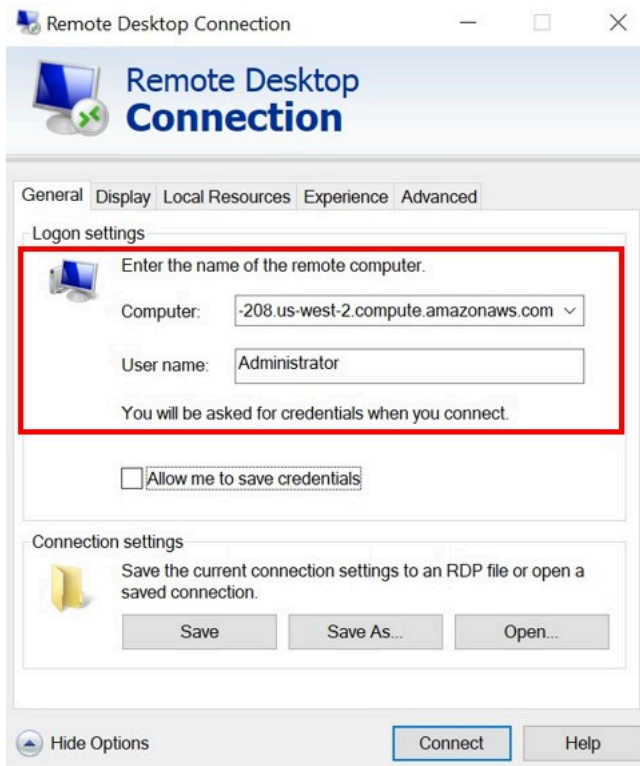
Remote Desktop Connection

Remote Desktop
Connection

General | Display | Local Resources | Experience | Advanced

Logon settings

Enter the name of the remote computer.

Computer: -208.us-west-2.compute.amazonaws.com

User name: Administrator

You will be asked for credentials when you connect.

Allow me to save credentials

Connection settings

Save the current connection settings to an RDP file or open a saved connection.

Save | Save As... | Open...

Hide Options

Connect | Help